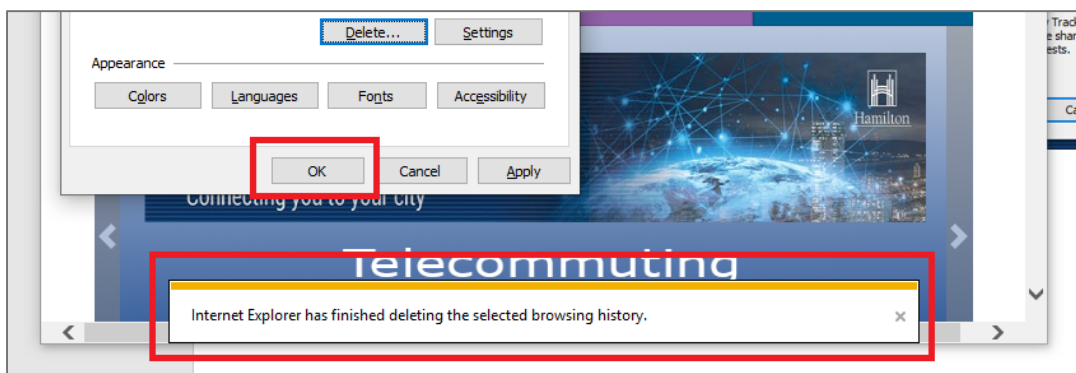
Delete...
Settings

Appearance

Colors
Languages
Fonts
Accessibility

OK
Cancel
Apply

Hamilton

Connecting you to your city

Telecommuting

Internet Explorer has finished deleting the selected browsing history.

×

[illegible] Trac
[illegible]e shar
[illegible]ests.

Ca